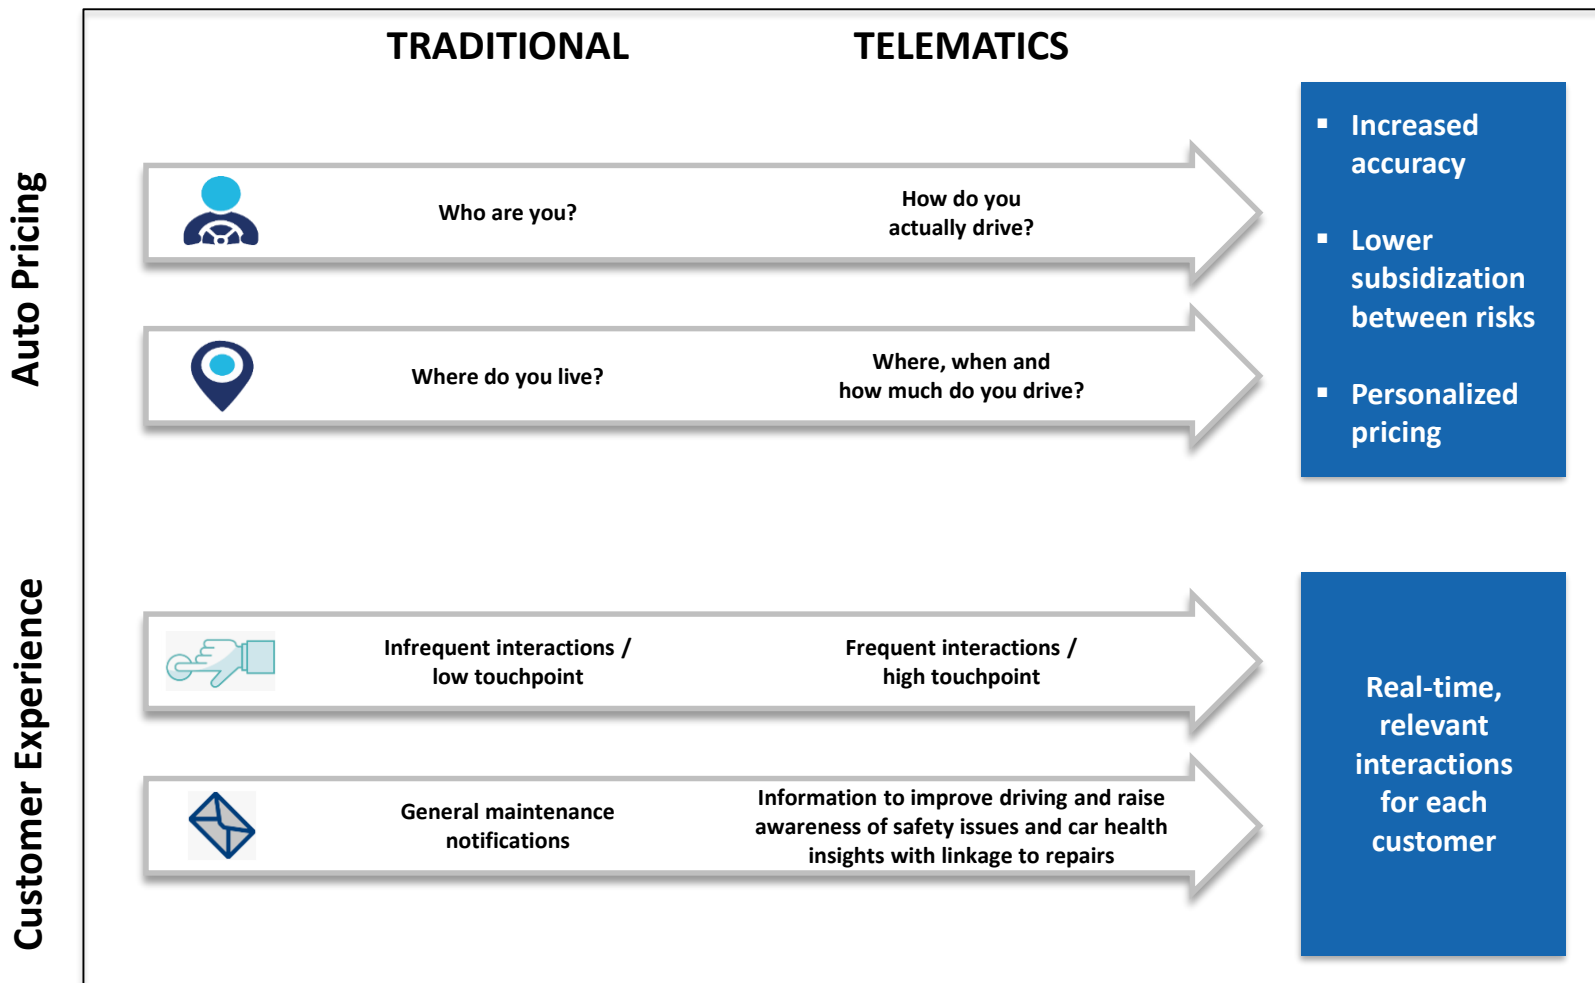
Auto Pricing

Customer Experience

TRADITIONAL

TELEMATICS

Who are you?

How do you actually drive?

Where do you live?

Where, when and how much do you drive?

- Increased accuracy
- Lower subsidization between risks
- Personalized pricing

Infrequent interactions / low touchpoint

Frequent interactions / high touchpoint

General maintenance notifications

Information to improve driving and raise awareness of safety issues and car health insights with linkage to repairs

Real-time, relevant interactions for each customer